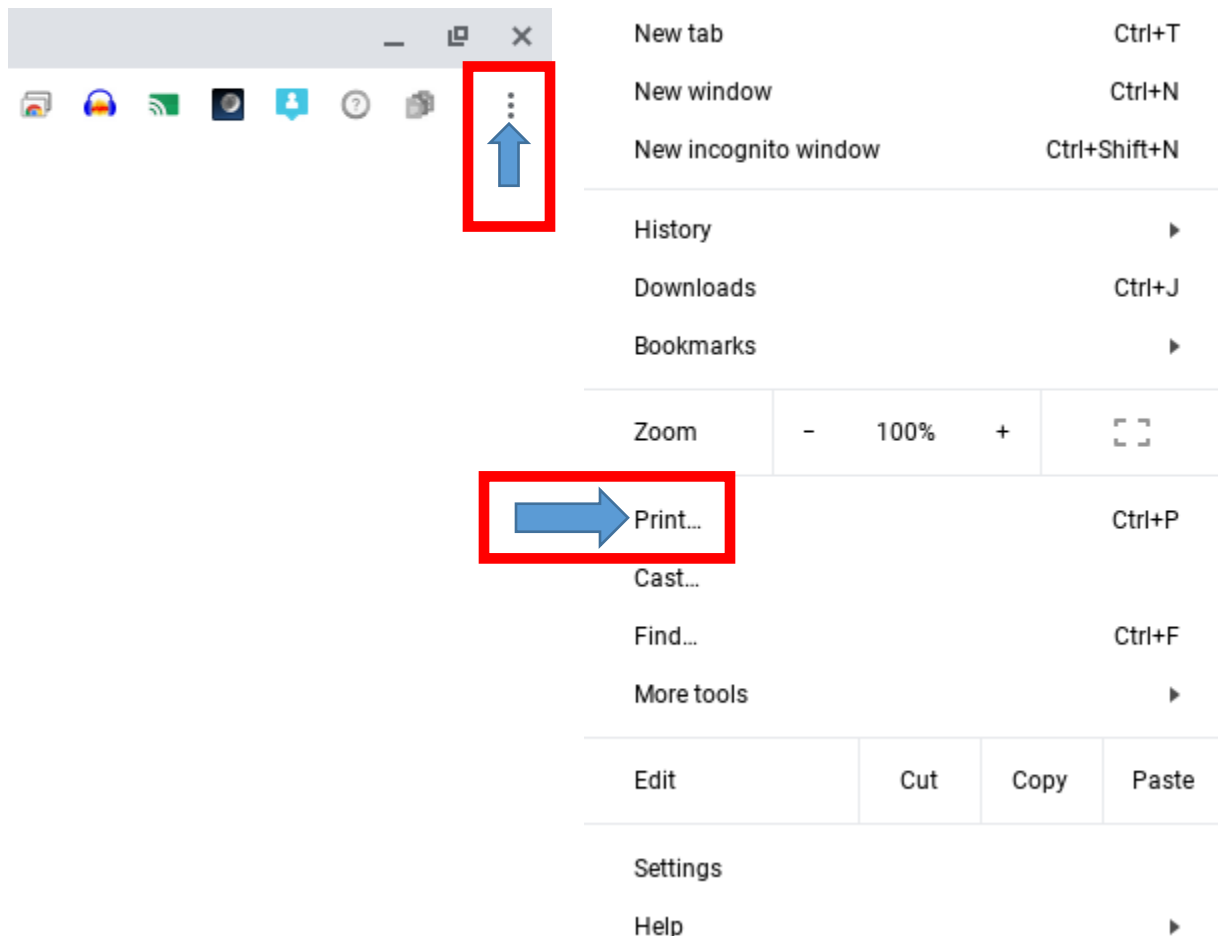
New tab Ctrl+T
New window Ctrl+N
New incognito window Ctrl+Shift+N

History
Downloads Ctrl+J
Bookmarks

Zoom - 100% +

Print... Ctrl+P
Cast...
Find... Ctrl+F
More tools

Edit Cut Copy Paste

Settings
Help